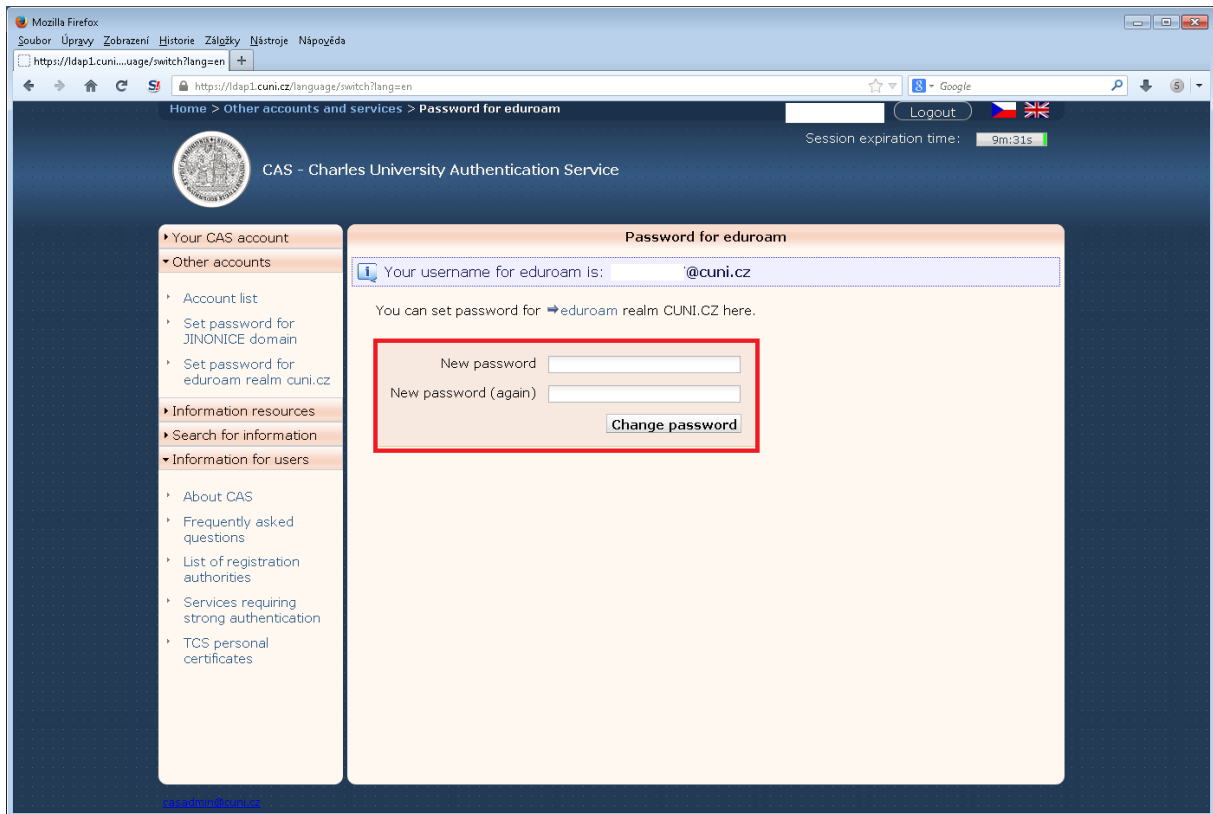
Mozilla Firefox
Soubor Úpravy Zobrazení Historie Záložky Nástroje Nápověda
https://ldap1.cuni....uage/switch?lang=en +
https://ldap1.cuni.cz/language/switch?lang=en
Google

Home > Other accounts and services > Password for eduroam
Logout
Session expiration time: 9m:31s

CAS - Charles University Authentication Service

Your CAS account
Other accounts
Account list
Set password for JINONICE domain
Set password for eduroam realm cuni.cz
Information resources
Search for information
Information for users
About CAS
Frequently asked questions
List of registration authorities
Services requiring strong authentication
TCS personal certificates

Password for eduroam
Your username for eduroam is: @cuni.cz
You can set password for eduroam realm CUNI.CZ here.
New password
New password (again)
Change password

casadmin@cuni.cz